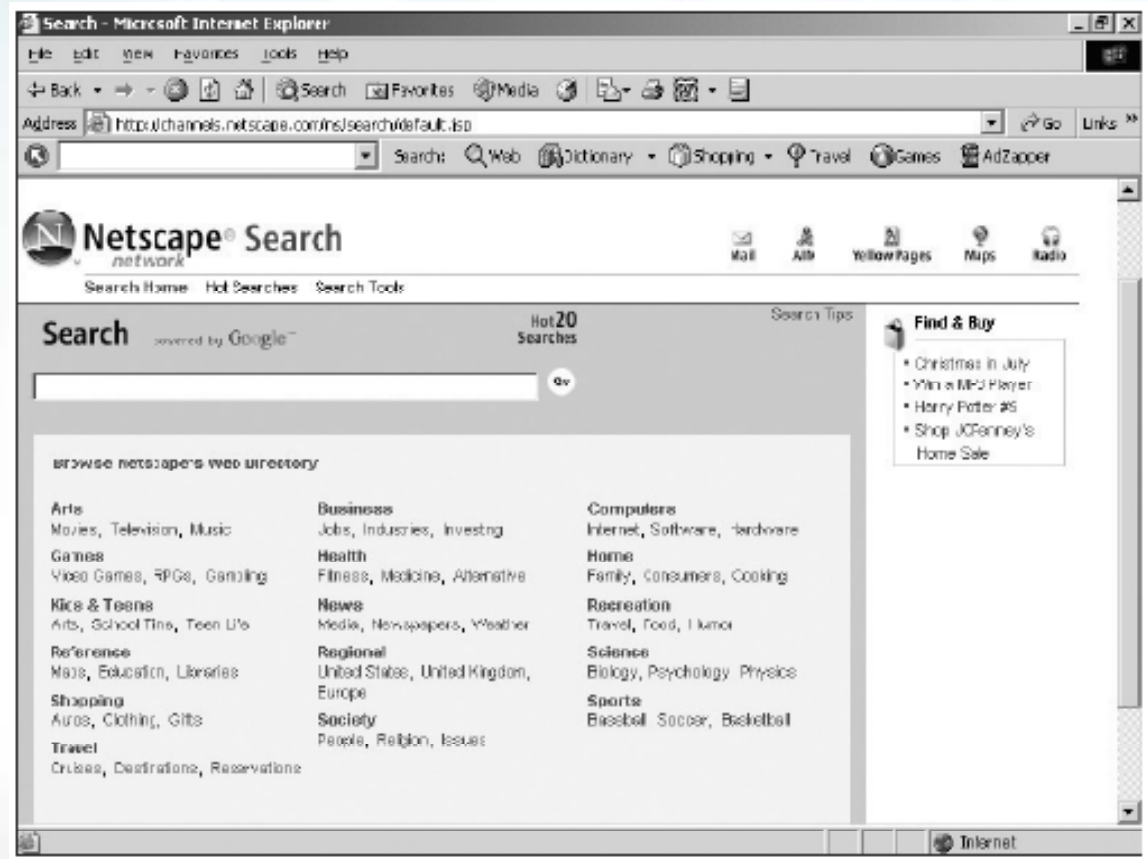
Search - Microsoft Internet Explorer

File Edit View Favorites Tools Help

Back Search Favorites Media

Address http://channels.netscape.com/ns/search/default.jsp Go Links

Search: Web Dictionary Shopping Travel Games AdZapper

Netscape Search network

Mail AIM Yellow Pages Maps Radio

Search Home Hot Searches Search Tools

Search powered by Google

Hot 20 Searches

Search Tips

Go

Find & Buy

• Christmas in July
• Win a MP3 Player
• Harry Potter #5
• Shop JCPenney's Home Sale

Browse Netscape's Web Directory

Arts
Movies, Television, Music

Games
Video Games, RPGs, Gambling

Kids & Teens
Arts, School Time, Teen Life

Reference
Maps, Education, Libraries

Shopping
Autos, Clothing, Gifts

Travel
Cruises, Destinations, Reservations

Business
Jobs, Industries, Investing

Health
Fitness, Medicine, Alternative

News
Media, Newspapers, Weather

Regional
United States, United Kingdom, Europe

Society
People, Religion, Issues

Computers
Internet, Software, Hardware

Home
Family, Consumers, Cooking

Recreation
Travel, Food, Humor

Science
Biology, Psychology, Physics

Sports
Baseball, Soccer, Basketball

Internet